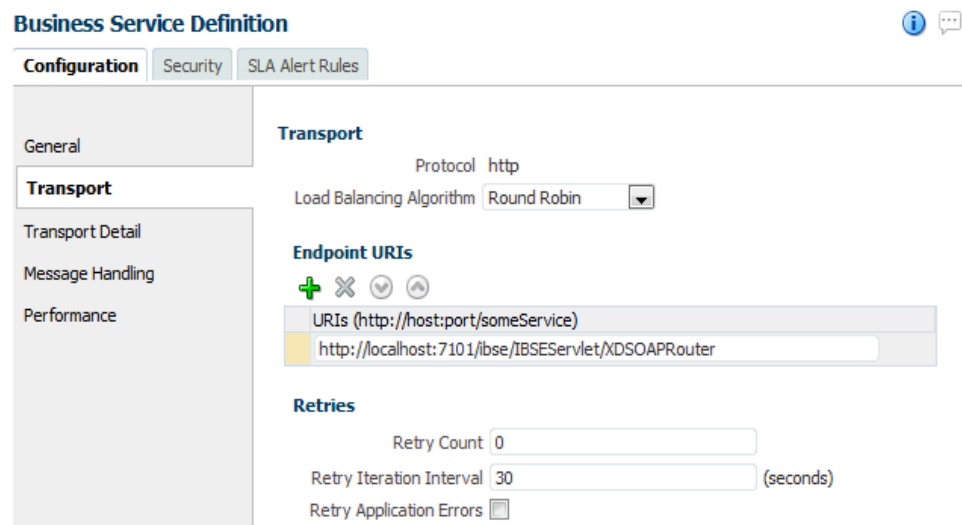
Business Service Definition

Configuration | Security | SLA Alert Rules

General
Transport
Transport Detail
Message Handling
Performance

Transport

Protocol http
Load Balancing Algorithm Round Robin

Endpoint URIs

| URIs (http://host:port/someService) |
|---|
| http://localhost:7101/ibse/IBSEServlet/XDSOAPRouter |

Retries

Retry Count 0
Retry Iteration Interval 30 (seconds)
Retry Application Errors